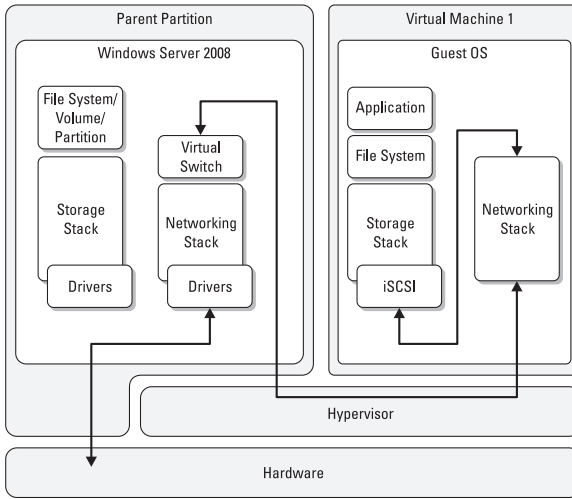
Parent Partition

Windows Server 2008

File System/ Volume/ Partition

Storage Stack

Drivers

Virtual Switch

Networking Stack

Drivers

Virtual Machine 1

Guest OS

Application

File System

Storage Stack

iSCSI

Networking Stack

Hypervisor

Hardware